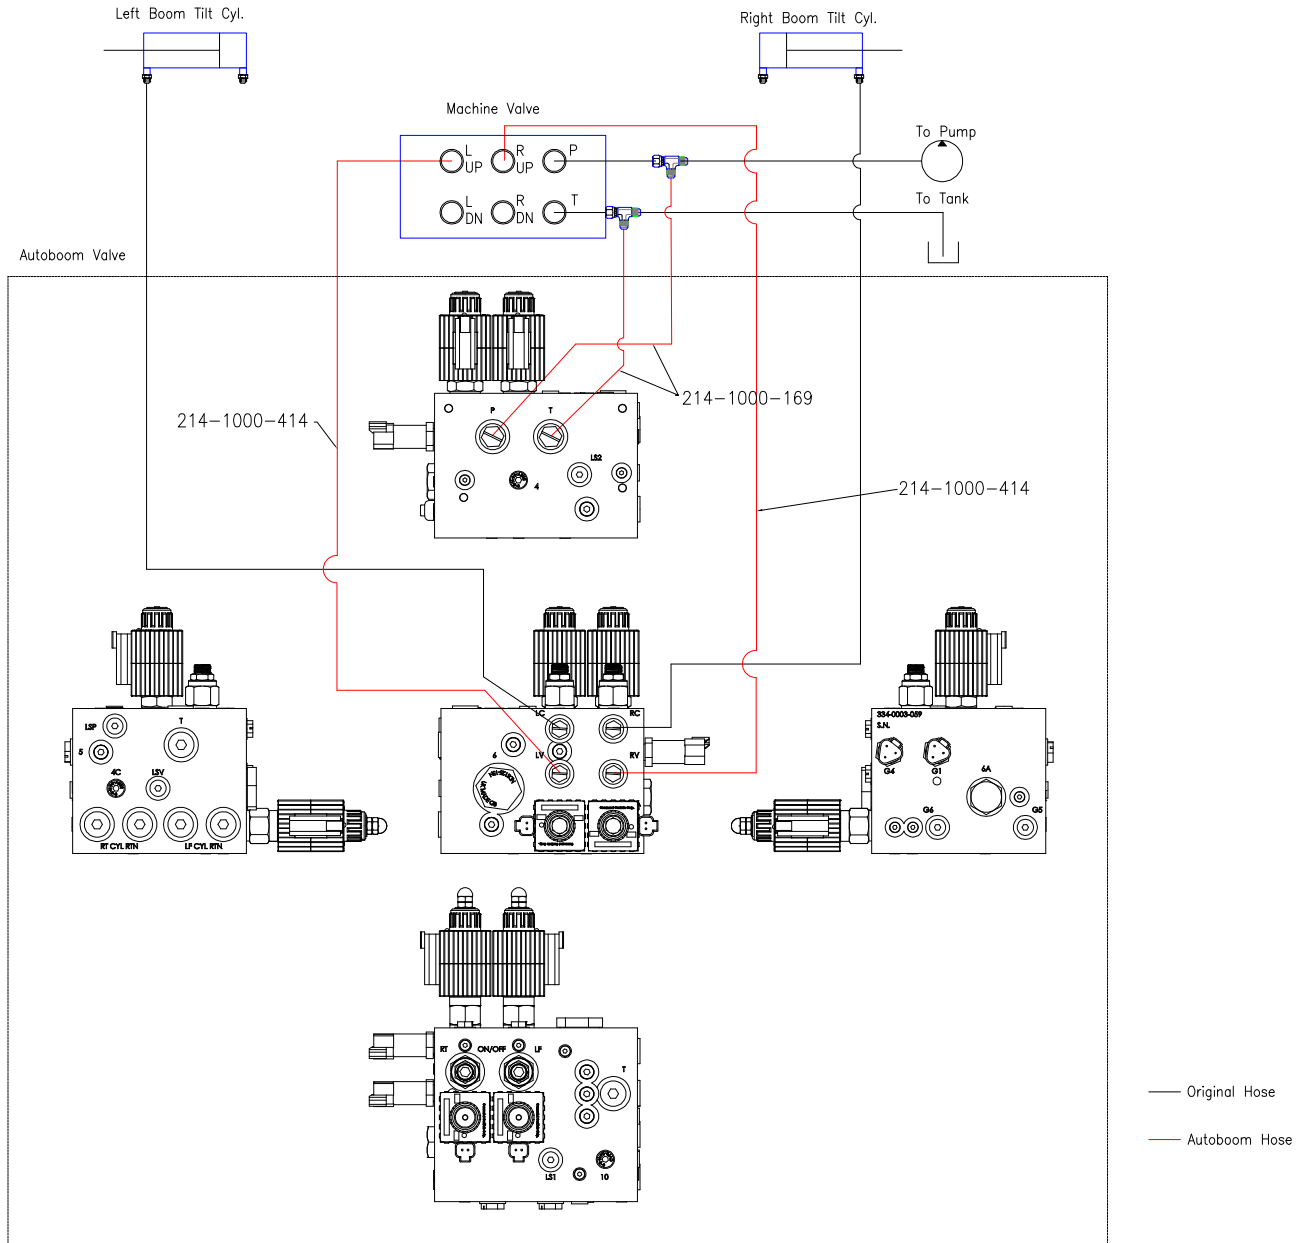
Left Boom Tilt Cyl.

Right Boom Tilt Cyl.

Machine Valve

L UP
R UP
P
L DN
R DN
T

To Pump

To Tank

Autoboom Valve

214–1000–414

214–1000–169

214–1000–414

P
T
LS2
4

LSP
T
5
4C
LSV
RT CYL RTN
LF CYL RTN

LC
RC
6
LV
RV

334-0003-059
S.N.
G4
G1
6A
G6
G5

RT
ON/OFF
LF
T
LS1
10

Original Hose

Autoboom Hose